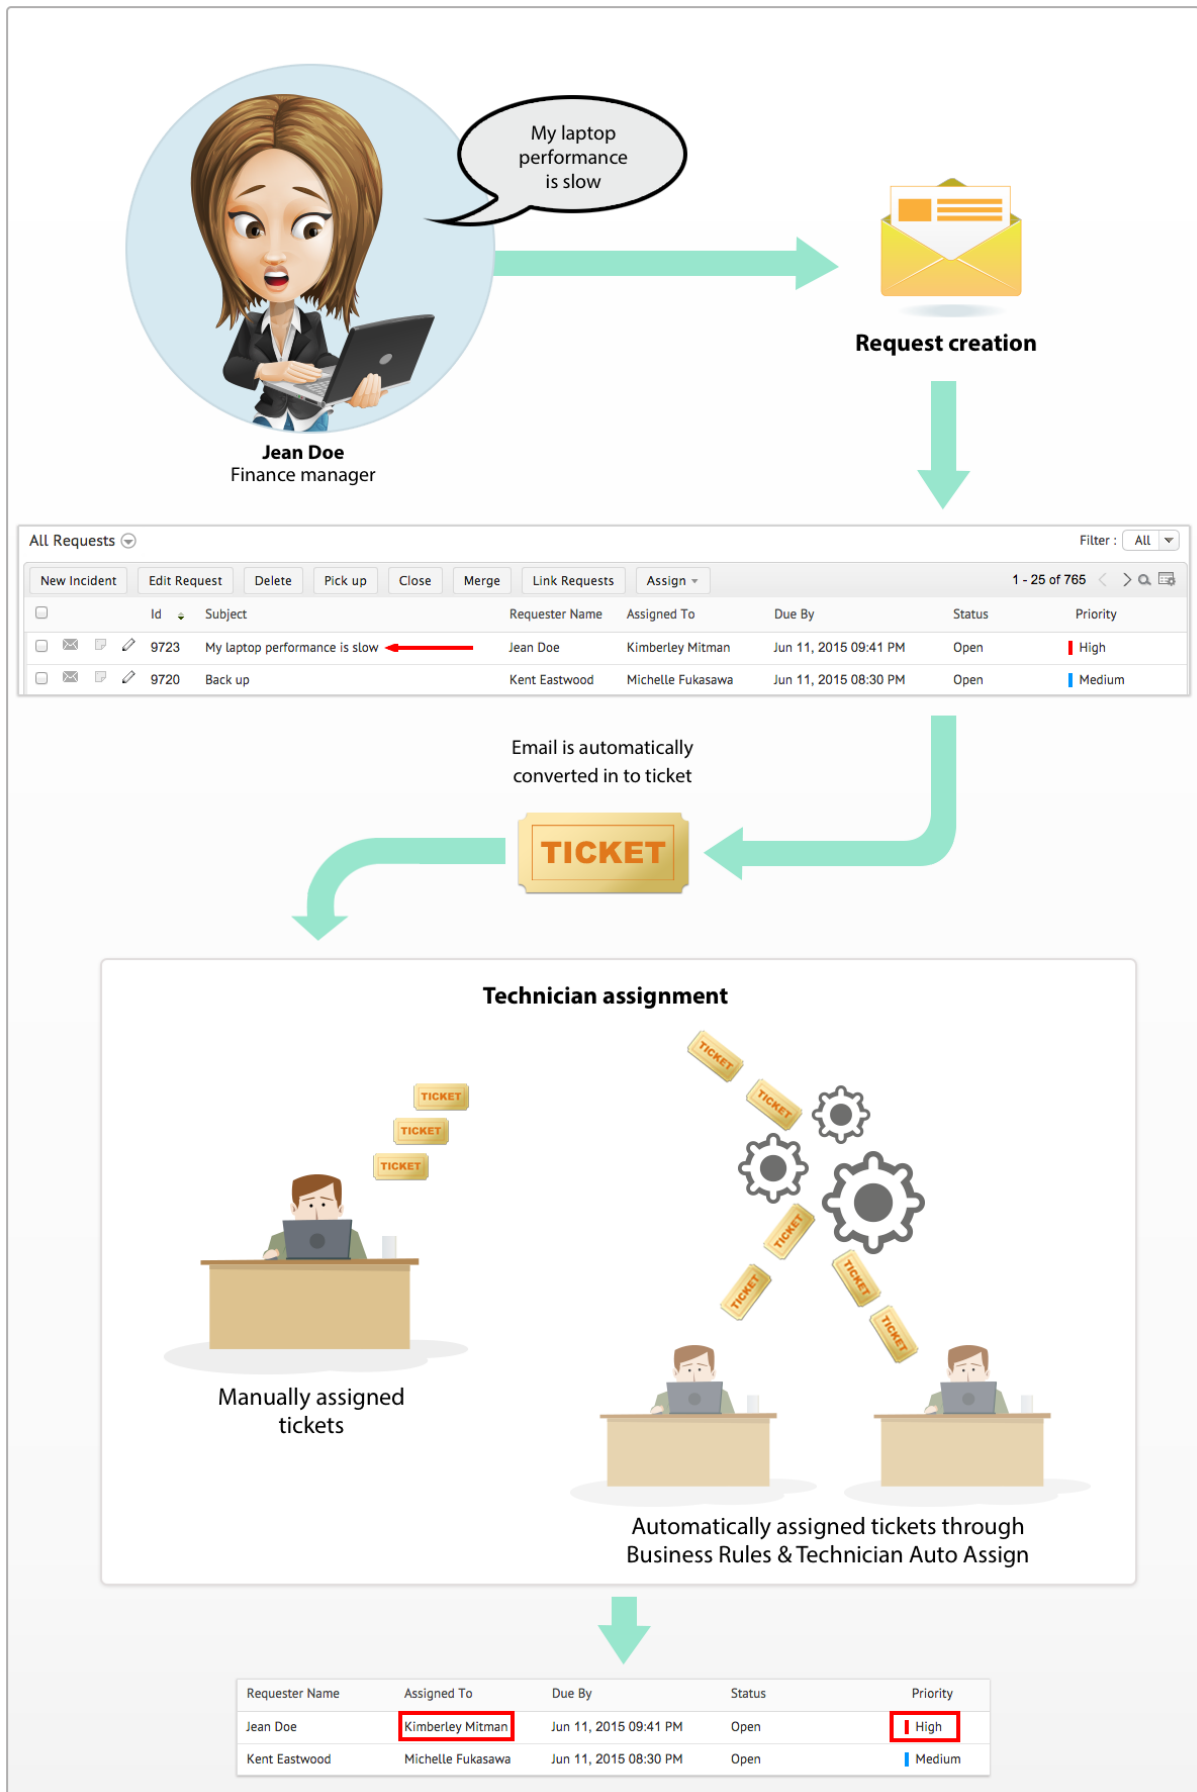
My laptop performance is slow

Jean Doe
Finance manager

Request creation

All Requests

Filter : All

New Incident | Edit Request | Delete | Pick up | Close | Merge | Link Requests | Assign

1 - 25 of 765

| | Id | Subject | Requester Name | Assigned To | Due By | Status | Priority |
|---|---|---|---|---|---|---|---|
| | 9723 | My laptop performance is slow | Jean Doe | Kimberley Mitman | Jun 11, 2015 09:41 PM | Open | High |
| | 9720 | Back up | Kent Eastwood | Michelle Fukasawa | Jun 11, 2015 08:30 PM | Open | Medium |

Email is automatically converted in to ticket

TICKET

Technician assignment

TICKET
TICKET
TICKET

TICKET
TICKET
TICKET
TICKET
TICKET
TICKET

Manually assigned tickets

Automatically assigned tickets through Business Rules & Technician Auto Assign

| Requester Name | Assigned To | Due By | Status | Priority |
|---|---|---|---|---|
| Jean Doe | Kimberley Mitman | Jun 11, 2015 09:41 PM | Open | High |
| Kent Eastwood | Michelle Fukasawa | Jun 11, 2015 08:30 PM | Open | Medium |